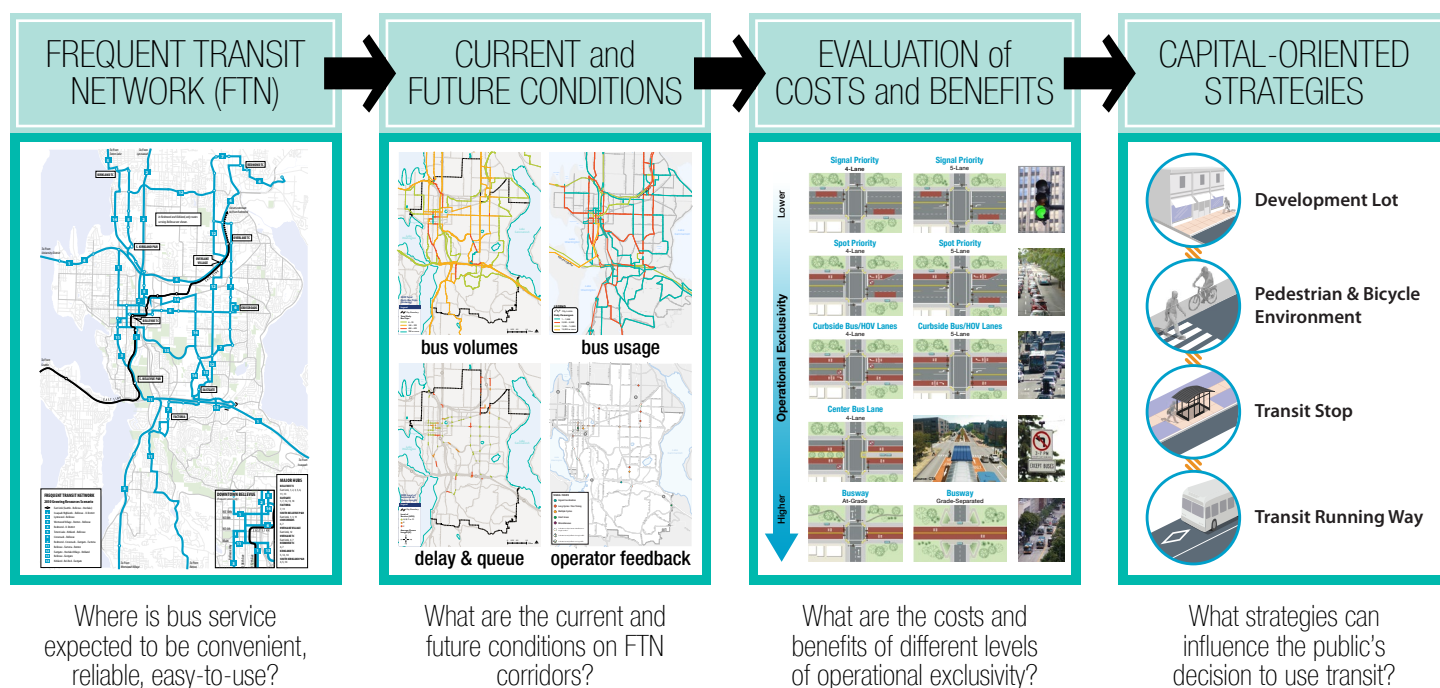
FREQUENT TRANSIT NETWORK (FTN)

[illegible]

FREQUENT TRANSIT NETWORK

DOWNTOWN BELLEVUE

MAJOR HUBS

Where is bus service expected to be convenient, reliable, easy-to-use?

CURRENT and FUTURE CONDITIONS

bus volumes

bus usage

delay & queue

operator feedback

What are the current and future conditions on FTN corridors?

EVALUATION of COSTS and BENEFITS

Lower

Operational Exclusivity

Higher

Signal Priority
4-Lane

Signal Priority
5-Lane

Spot Priority
4-Lane

Spot Priority
5-Lane

Curbside Bus/HOV Lanes
4-Lane

Curbside Bus/HOV Lanes
5-Lane

Center Bus Lane
4-Lane

EXCEPT BUSES

Busway
At-Grade

Busway
Grade-Separated

What are the costs and benefits of different levels of operational exclusivity?

CAPITAL-ORIENTED STRATEGIES

Development Lot

Pedestrian & Bicycle Environment

Transit Stop

Transit Running Way

What strategies can influence the public's decision to use transit?